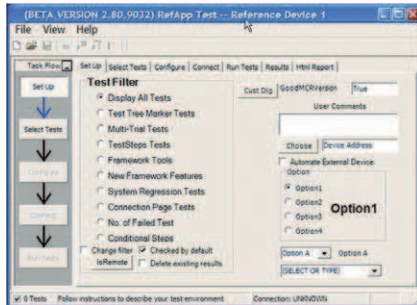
(BETA VERSION 2.80.9032) RefApp Test -- Reference Device 1

File View Help

Task Flow

Set Up

Select Tests

Configure

Connect

Run Tests

Set Up | Select Tests | Configure | Connect | Run Tests | Results | Html Report

Test Filter

Display All Tests

Test Tree Marker Tests

Multi-Trial Tests

TestSteps Tests

Framework Tools

New Framework Features

System Regression Tests

Connection Page Tests

No. of Failed Test

Conditional Steps

Change filter

Checked by default

IsRemote

Delete existing results

Cust Dlg

GoodMCRVersion

True

User Comments

Choose

Device Address

Automate External Device

Option

Option1

Option2

Option3

Option4

Option1

Option A

Option A

(SELECT OR TYPE)

0 Tests

Follow instructions to describe your test environment

Connection: UNKNOWN